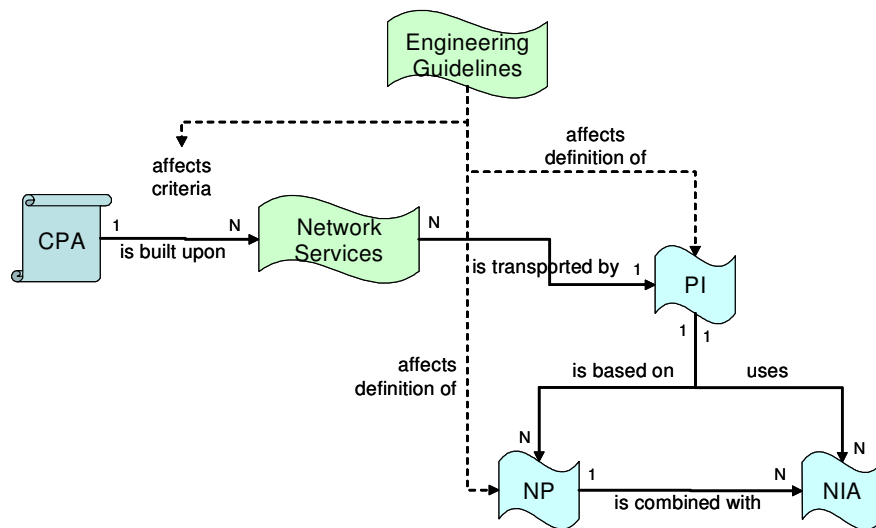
Engineering Guidelines

affects criteria

affects definition of

CPA

1

is built upon

N

Network Services

N

is transported by

1

PI

1

1

affects definition of

is based on

uses

N

N

NP

1

is combined with

N

NIA